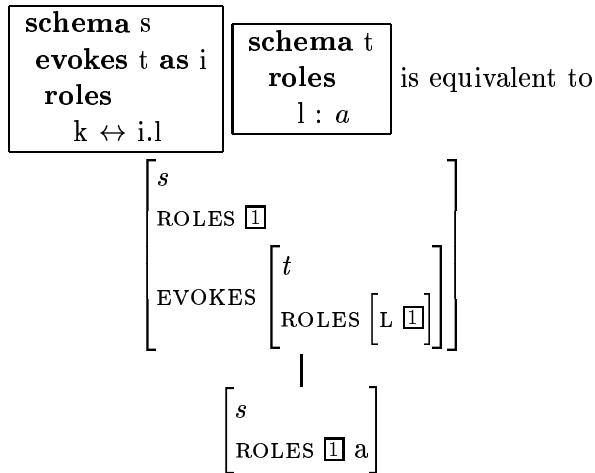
**schema** s
**evokes** t **as** i
**roles**
k $\leftrightarrow$ i.l

**schema** t
**roles**
l : $a$

is equivalent to

$\begin{bmatrix} s \\ \text{ROLES } \boxed{1} \\ \text{EVOKES } \begin{bmatrix} t \\ \text{ROLES } \begin{bmatrix} \text{L } \boxed{1} \end{bmatrix} \end{bmatrix} \end{bmatrix}$

$\begin{bmatrix} s \\ \text{ROLES } \boxed{1} \text{ a} \end{bmatrix}$